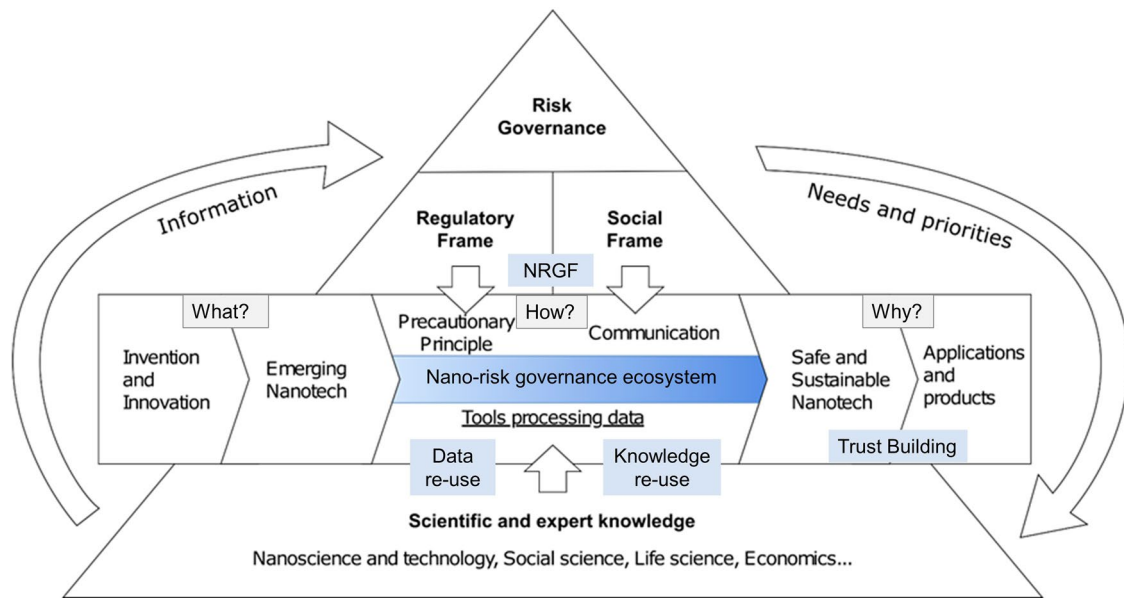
Risk Governance

Information

Needs and priorities

Regulatory Frame

Social Frame

NRGF

What?

How?

Why?

Invention and Innovation

Emerging Nanotech

Precautionary Principle

Communication

Nano-risk governance ecosystem

Tools processing data

Safe and Sustainable Nanotech

Applications and products

Trust Building

Data re-use

Knowledge re-use

Scientific and expert knowledge

Nanoscience and technology, Social science, Life science, Economics...